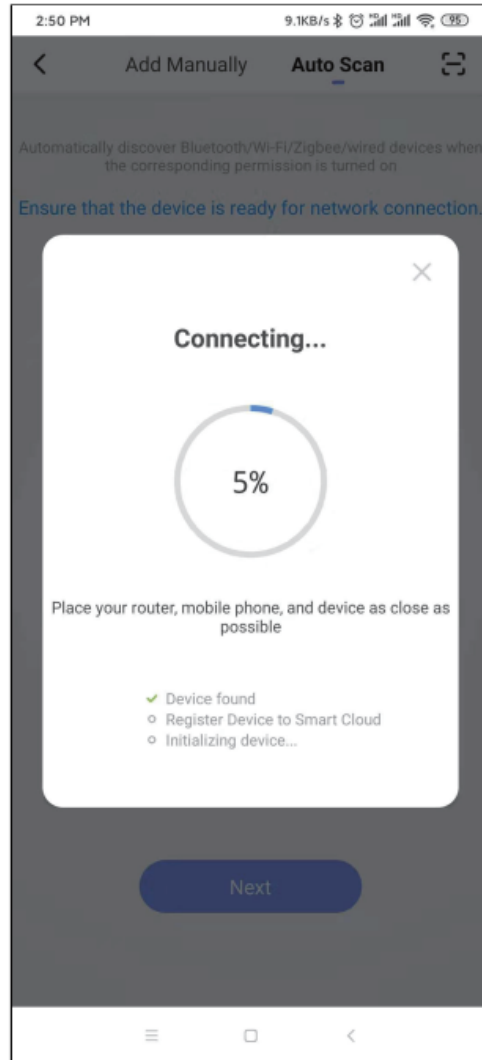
2:50 PM 9.1KB/s 95

Add Manually Auto Scan

Automatically discover Bluetooth/Wi-Fi/Zigbee/wired devices when the corresponding permission is turned on

Ensure that the device is ready for network connection.

Connecting...

5%

Place your router, mobile phone, and device as close as possible

Device found
Register Device to Smart Cloud
Initializing device...

Next